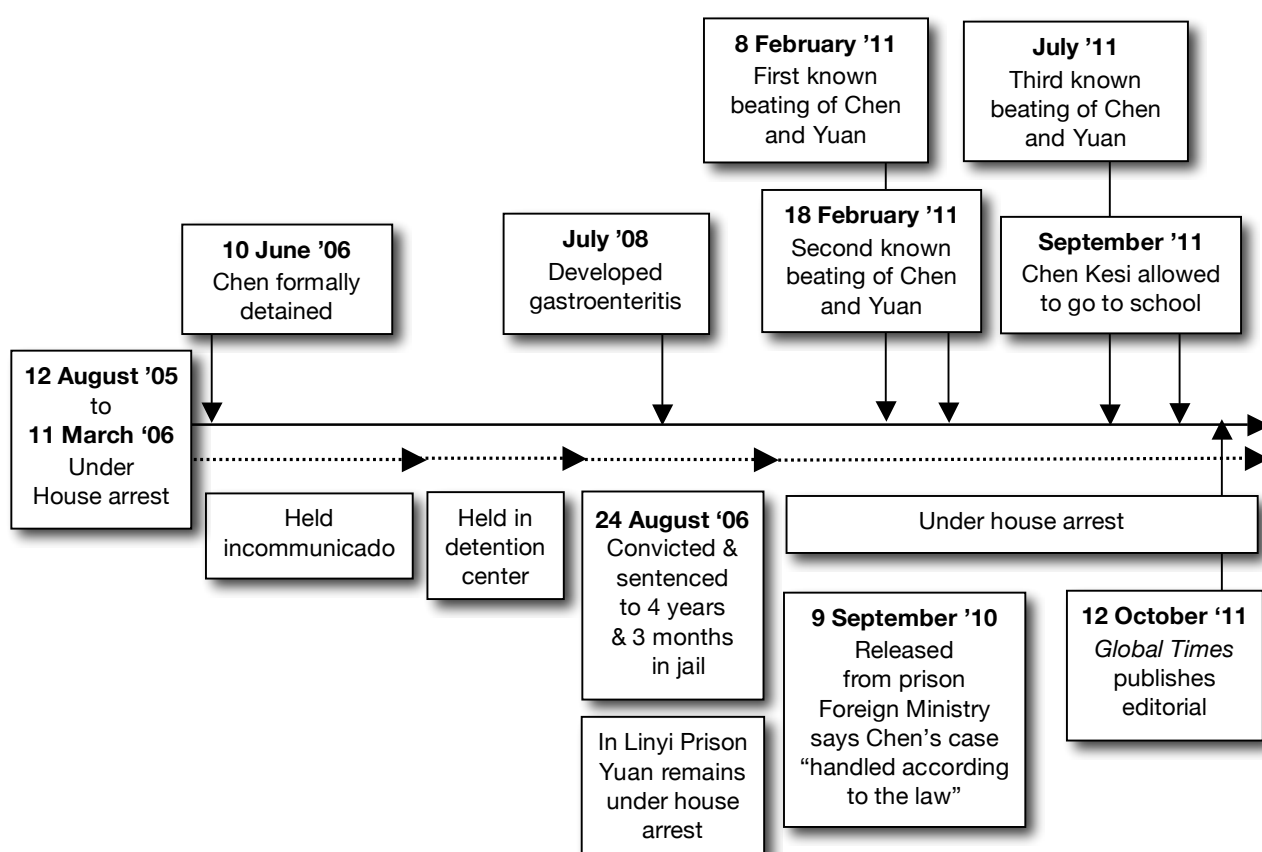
8 February '11
First known beating of Chen and Yuan

July '11
Third known beating of Chen and Yuan

10 June '06
Chen formally detained

July '08
Developed gastroenteritis

18 February '11
Second known beating of Chen and Yuan

September '11
Chen Kesi allowed to go to school

12 August '05
to
11 March '06
Under House arrest

Held incommunicado

Held in detention center

24 August '06
Convicted & sentenced to 4 years & 3 months in jail

Under house arrest

9 September '10
Released from prison Foreign Ministry says Chen's case "handled according to the law"

12 October '11
*Global Times* publishes editorial

In Linyi Prison Yuan remains under house arrest